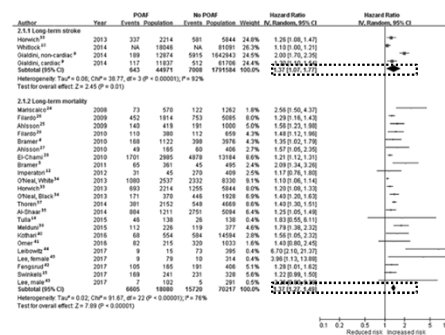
| Author | Year | POAF Events | POAF Population | No POAF Events | No POAF Population | Weight | Hazard Ratio IV, Random, 95% CI |
|---|---|---|---|---|---|---|---|
| **2.1.1 Long-term stroke** | | | | | | | |
| Horwich | 2013 | 337 | 2214 | 581 | 5844 | 24.8% | 1.26 [1.08, 1.47] |
| Whitlock | 2014 | NA | 18046 | NA | 81091 | 26.3% | 1.10 [1.00, 1.21] |
| Gialdini, non-cardiac | 2014 | 189 | 12874 | 5915 | 1642041 | 24.5% | 2.00 [1.70, 2.35] |
| Gialdini, cardiac | 2014 | 117 | 11837 | 512 | 61708 | 24.4% | 1.30 [1.07, 1.58] |
| Subtotal (95% CI) | | | 44971 | | 1791584 | 100.0% | 1.37 [1.07, 1.77] |
| Total events | | 643 | | 7008 | | | |

Heterogeneity: Tau² = 0.06; Chi² = 38.77, df = 3 (P < 0.00001); I² = 92%
Test for overall effect: Z = 2.45 (P = 0.01)

| Author | Year | POAF Events | POAF Population | No POAF Events | No POAF Population | Weight | Hazard Ratio IV, Random, 95% CI |
|---|---|---|---|---|---|---|---|
| **2.1.2 Long-term mortality** | | | | | | | |
| Mariscalco | 2008 | 73 | 570 | 122 | 1262 | 1.8% | 2.56 [1.50, 4.37] |
| Filardo | 2009 | 452 | 1814 | 753 | 5085 | 8.0% | 1.29 [1.16, 1.43] |
| Ahlsson | 2010 | 143 | 419 | 191 | 1000 | 5.0% | 1.56 [1.23, 1.98] |
| Horwich | 2013 | 110 | 380 | 112 | 659 | 4.3% | 1.48 [1.12, 1.96] |
| Bramer | 2010 | 168 | 1122 | 398 | 3976 | 4.3% | 1.35 [1.03, 1.78] |
| Ahlsson | 2011 | 49 | 165 | 60 | 406 | 2.7% | 1.57 [1.05, 2.35] |
| El-Chami | 2010 | 1701 | 2985 | 4878 | 13184 | 6.6% | 1.21 [1.12, 1.31] |
| Bramer | 2011 | 85 | 361 | 45 | 495 | 2.4% | 2.09 [1.34, 3.26] |
| Imperatori | 2012 | 31 | 45 | 270 | 409 | 2.5% | 1.17 [0.78, 1.80] |
| O'Neal, White | 2013 | 1080 | 2537 | 2332 | 8330 | 9.1% | 1.10 [1.06, 1.14] |
| Horwich | 2013 | 693 | 2214 | 1255 | 5844 | 8.0% | 1.20 [1.08, 1.33] |
| O'Neal, Black | 2013 | 171 | 370 | 448 | 1828 | 6.9% | 1.49 [1.20, 1.63] |
| Thoren | 2014 | 301 | 2152 | 548 | 4668 | 8.6% | 1.43 [1.01, 1.58] |
| Al-Shaar | 2015 | 884 | 1211 | 2751 | 5084 | 6.4% | 1.25 [1.05, 1.49] |
| Tulla | 2015 | 45 | 136 | 26 | 138 | 1.3% | 1.83 [0.55, 6.11] |
| Melduni | 2015 | 112 | 228 | 119 | 377 | 4.6% | 1.78 [1.38, 2.32] |
| Kotha | 2016 | 68 | 554 | 584 | 14964 | 5.3% | 1.58 [1.23, 2.03] |
| Omer | 2016 | 82 | 315 | 320 | 1033 | 1.6% | 1.40 [0.80, 2.45] |
| Lebowitz | 2017 | 9 | 13 | 73 | 395 | 0.4% | 6.70 [1.81, 21.37] |
| Lee, male | 2017 | 9 | 19 | 10 | 314 | 0.4% | 3.96 [1.13, 13.88] |
| Fengsrud | 2017 | 105 | 165 | 191 | 406 | 5.1% | 1.29 [1.01, 1.62] |
| Swinkels | 2017 | 169 | 241 | 291 | 326 | 5.8% | 1.22 [0.99, 1.50] |
| Lee, female | 2017 | 7 | 102 | 5 | 291 | 0.5% | 4.05 [1.23, 13.33] |
| Subtotal (95% CI) | | | 18080 | | 70217 | 100.0% | 1.37 [1.27, 1.48] |
| Total events | | 6605 | | 15729 | | | |

Heterogeneity: Tau² = 0.02; Chi² = 91.67, df = 22 (P < 0.00001); I² = 76%
Test for overall effect: Z = 7.89 (P < 0.00001)

0.1 0.2 0.5 1 2 5 10
Reduced risk Increased risk